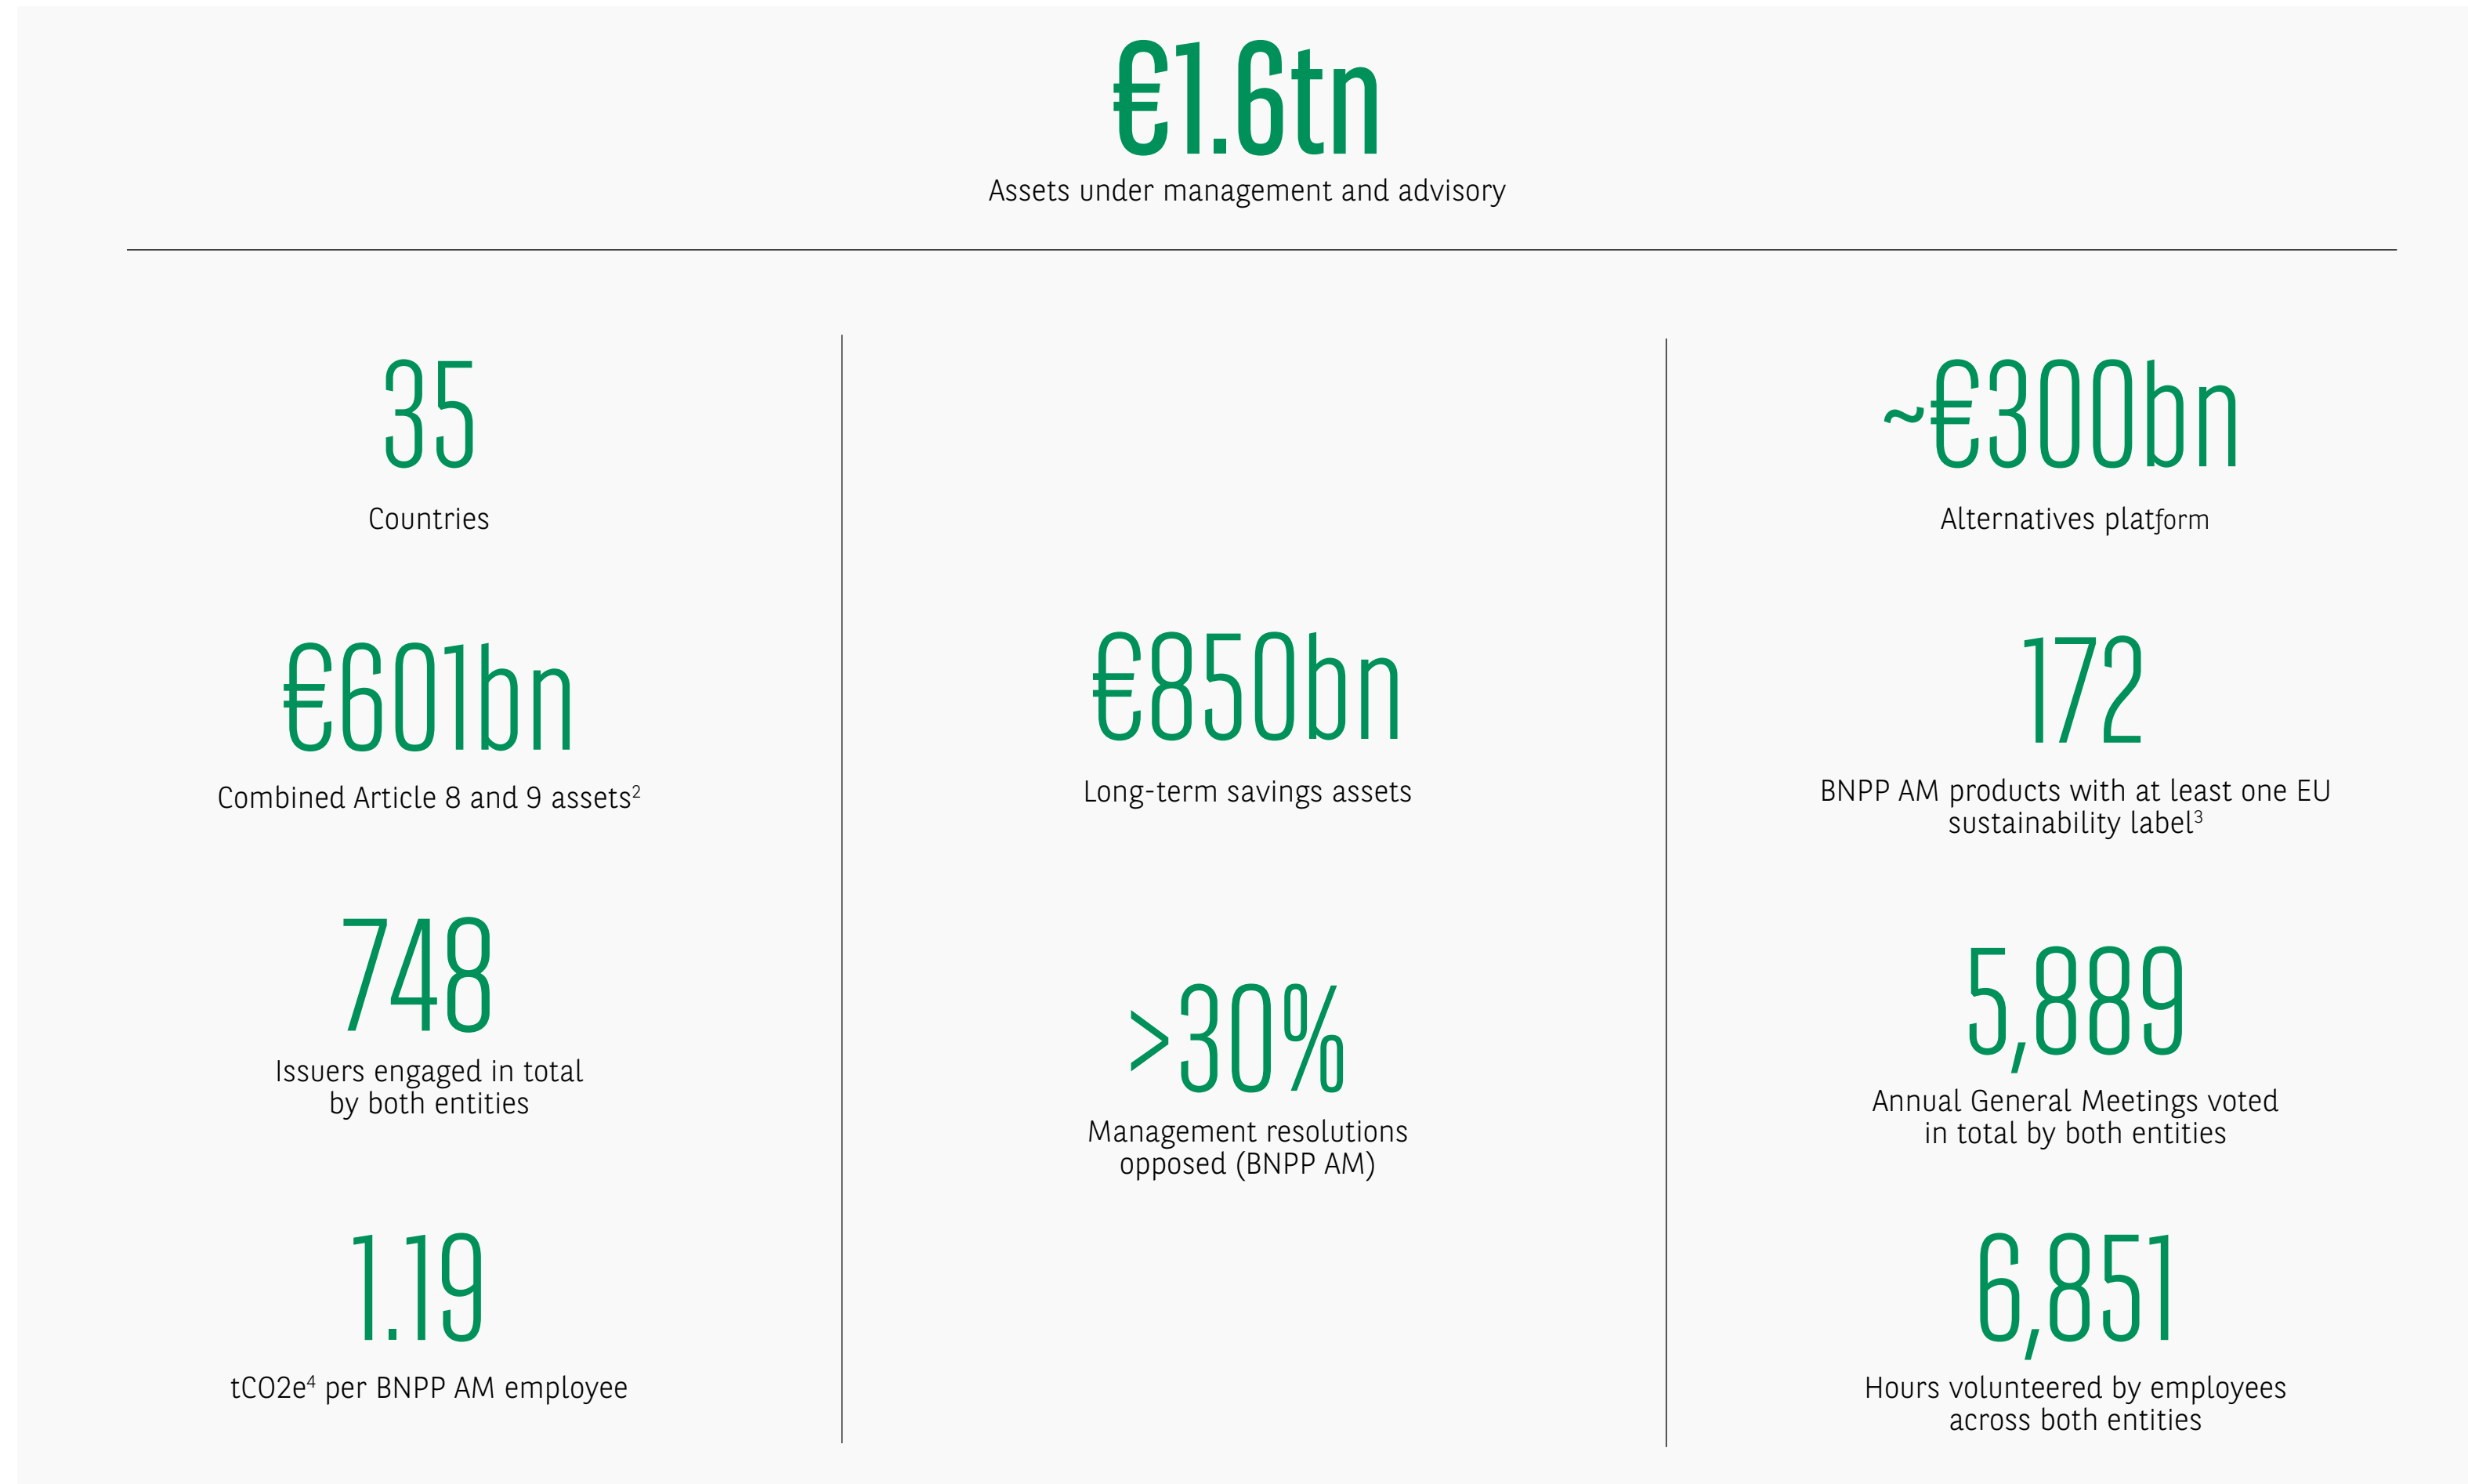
€1.6tn
Assets under management and advisory

35
Countries

€601bn
Combined Article 8 and 9 assets$^{2}$

748
Issuers engaged in total by both entities

1.19
tCO2e$^{4}$ per BNPP AM employee

€850bn
Long-term savings assets

>30%
Management resolutions opposed (BNPP AM)

~€300bn
Alternatives platform

172
BNPP AM products with at least one EU sustainability label$^{3}$

5,889
Annual General Meetings voted in total by both entities

6,851
Hours volunteered by employees across both entities